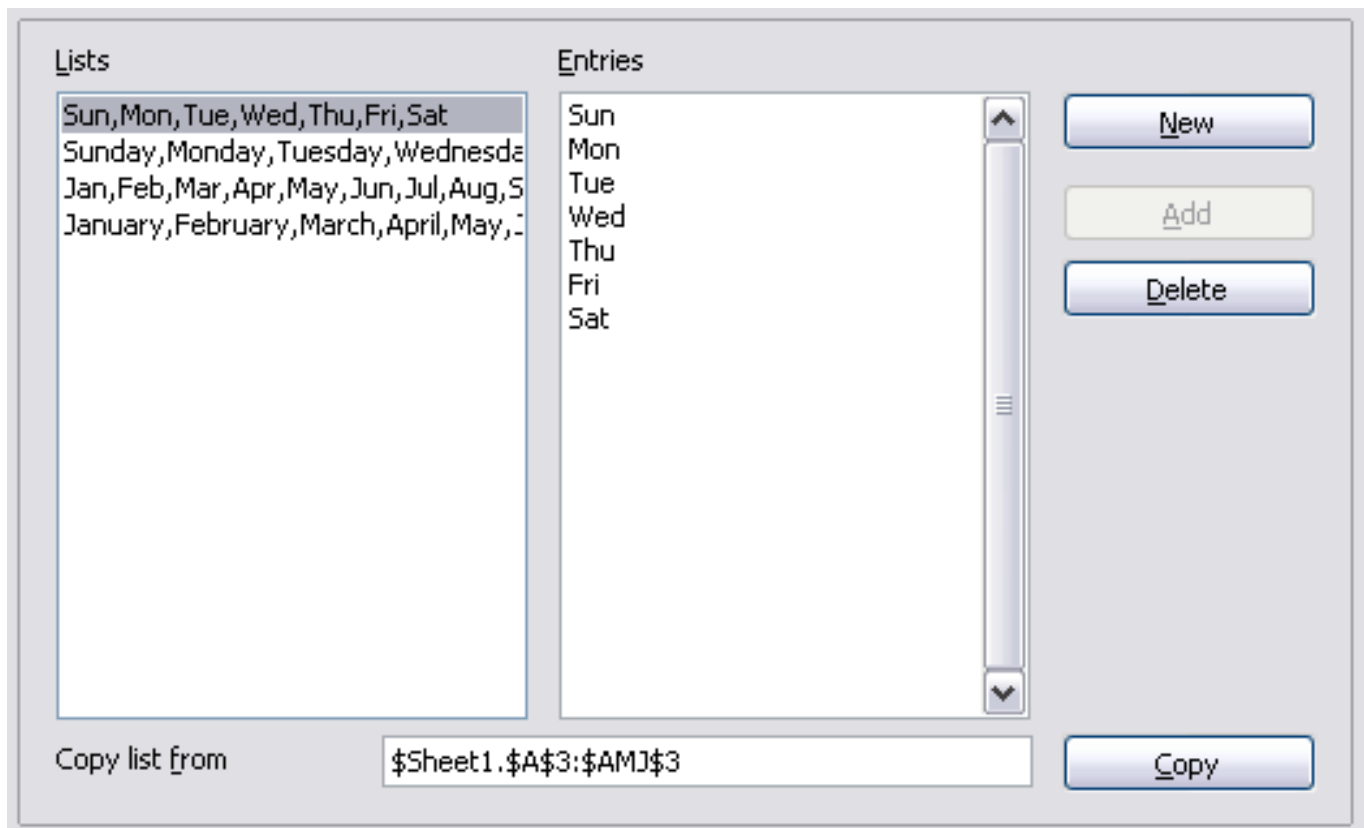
Lists

Sun,Mon,Tue,Wed,Thu,Fri,Sat
Sunday,Monday,Tuesday,Wednesda
Jan,Feb,Mar,Apr,May,Jun,Jul,Aug,S
January,February,March,April,May,J

Entries

Sun
Mon
Tue
Wed
Thu
Fri
Sat

New

Add

Delete

Copy list from

\$Sheet1.\$A\$3:\$AMJ\$3

Copy